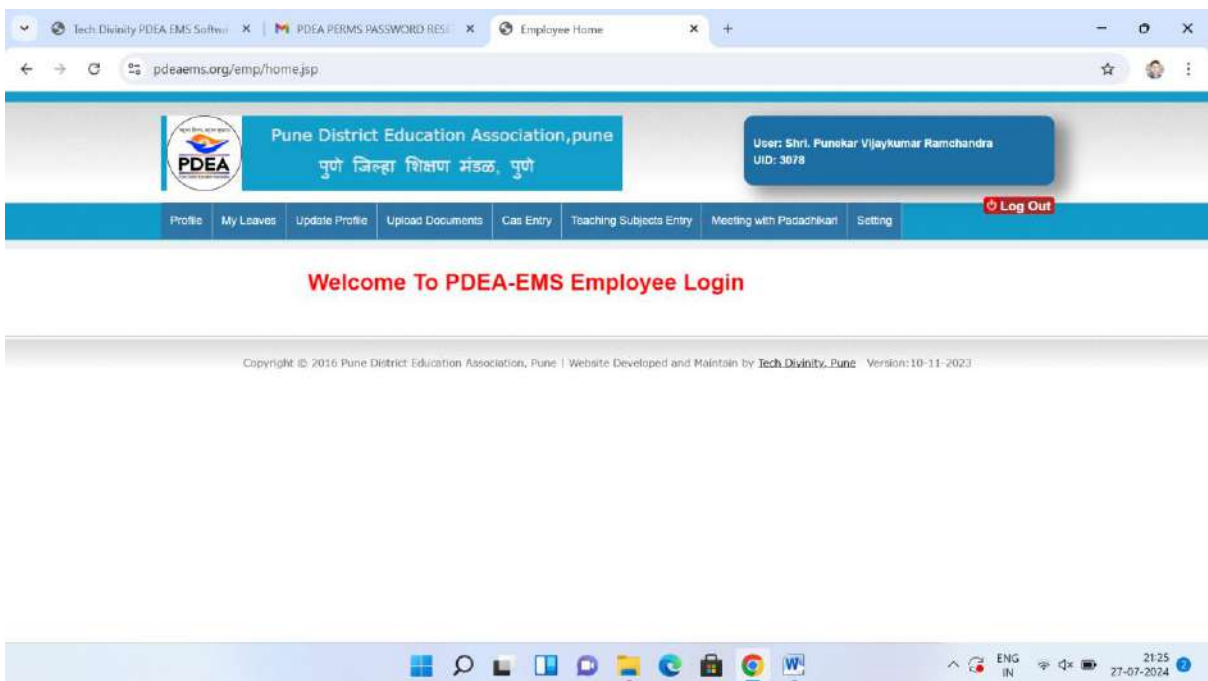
Tech Divinity PDEA EMS Softw ×
PDEA PERMS PASSWORD RES ×
Employee Home ×
+

pdeaems.org/emp/home.jsp

PDEA

Pune District Education Association,pune
पुणे जिल्हा शिक्षण मंडळ, पुणे

User: Shri. Punekar Vijaykumar Ramchandra
UID: 3078

Log Out

Profile | My Leaves | Update Profile | Upload Documents | Cas Entry | Teaching Subjects Entry | Meeting with Padadhikari | Setting

Welcome To PDEA-EMS Employee Login

Copyright © 2016 Pune District Education Association, Pune | Website Developed and Maintain by Tech Divinity, Pune Version:10-11-2023

ENG IN
21:25
27-07-2024